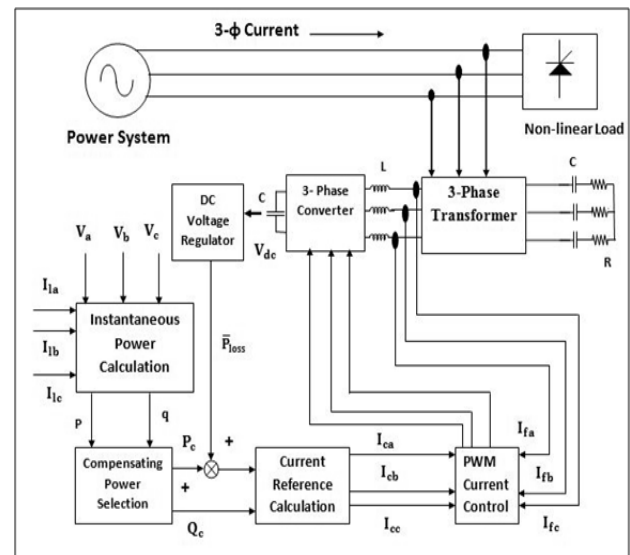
3-ϕ Current

Power System

Non-linear Load

DC Voltage Regulator

C

3- Phase Converter

L

3-Phase Transformer

C

R

$V_a$ $V_b$ $V_c$

$V_{dc}$

$I_{la}$

$I_{lb}$

$I_{lc}$

Instantaneous Power Calculation

$\bar{P}_{loss}$

P

q

$P_c$

+

+

Compensating Power Selection

$Q_c$

Current Reference Calculation

$I_{ca}$

$I_{cb}$

$I_{cc}$

PWM Current Control

$I_{fa}$

$I_{fb}$

$I_{fc}$